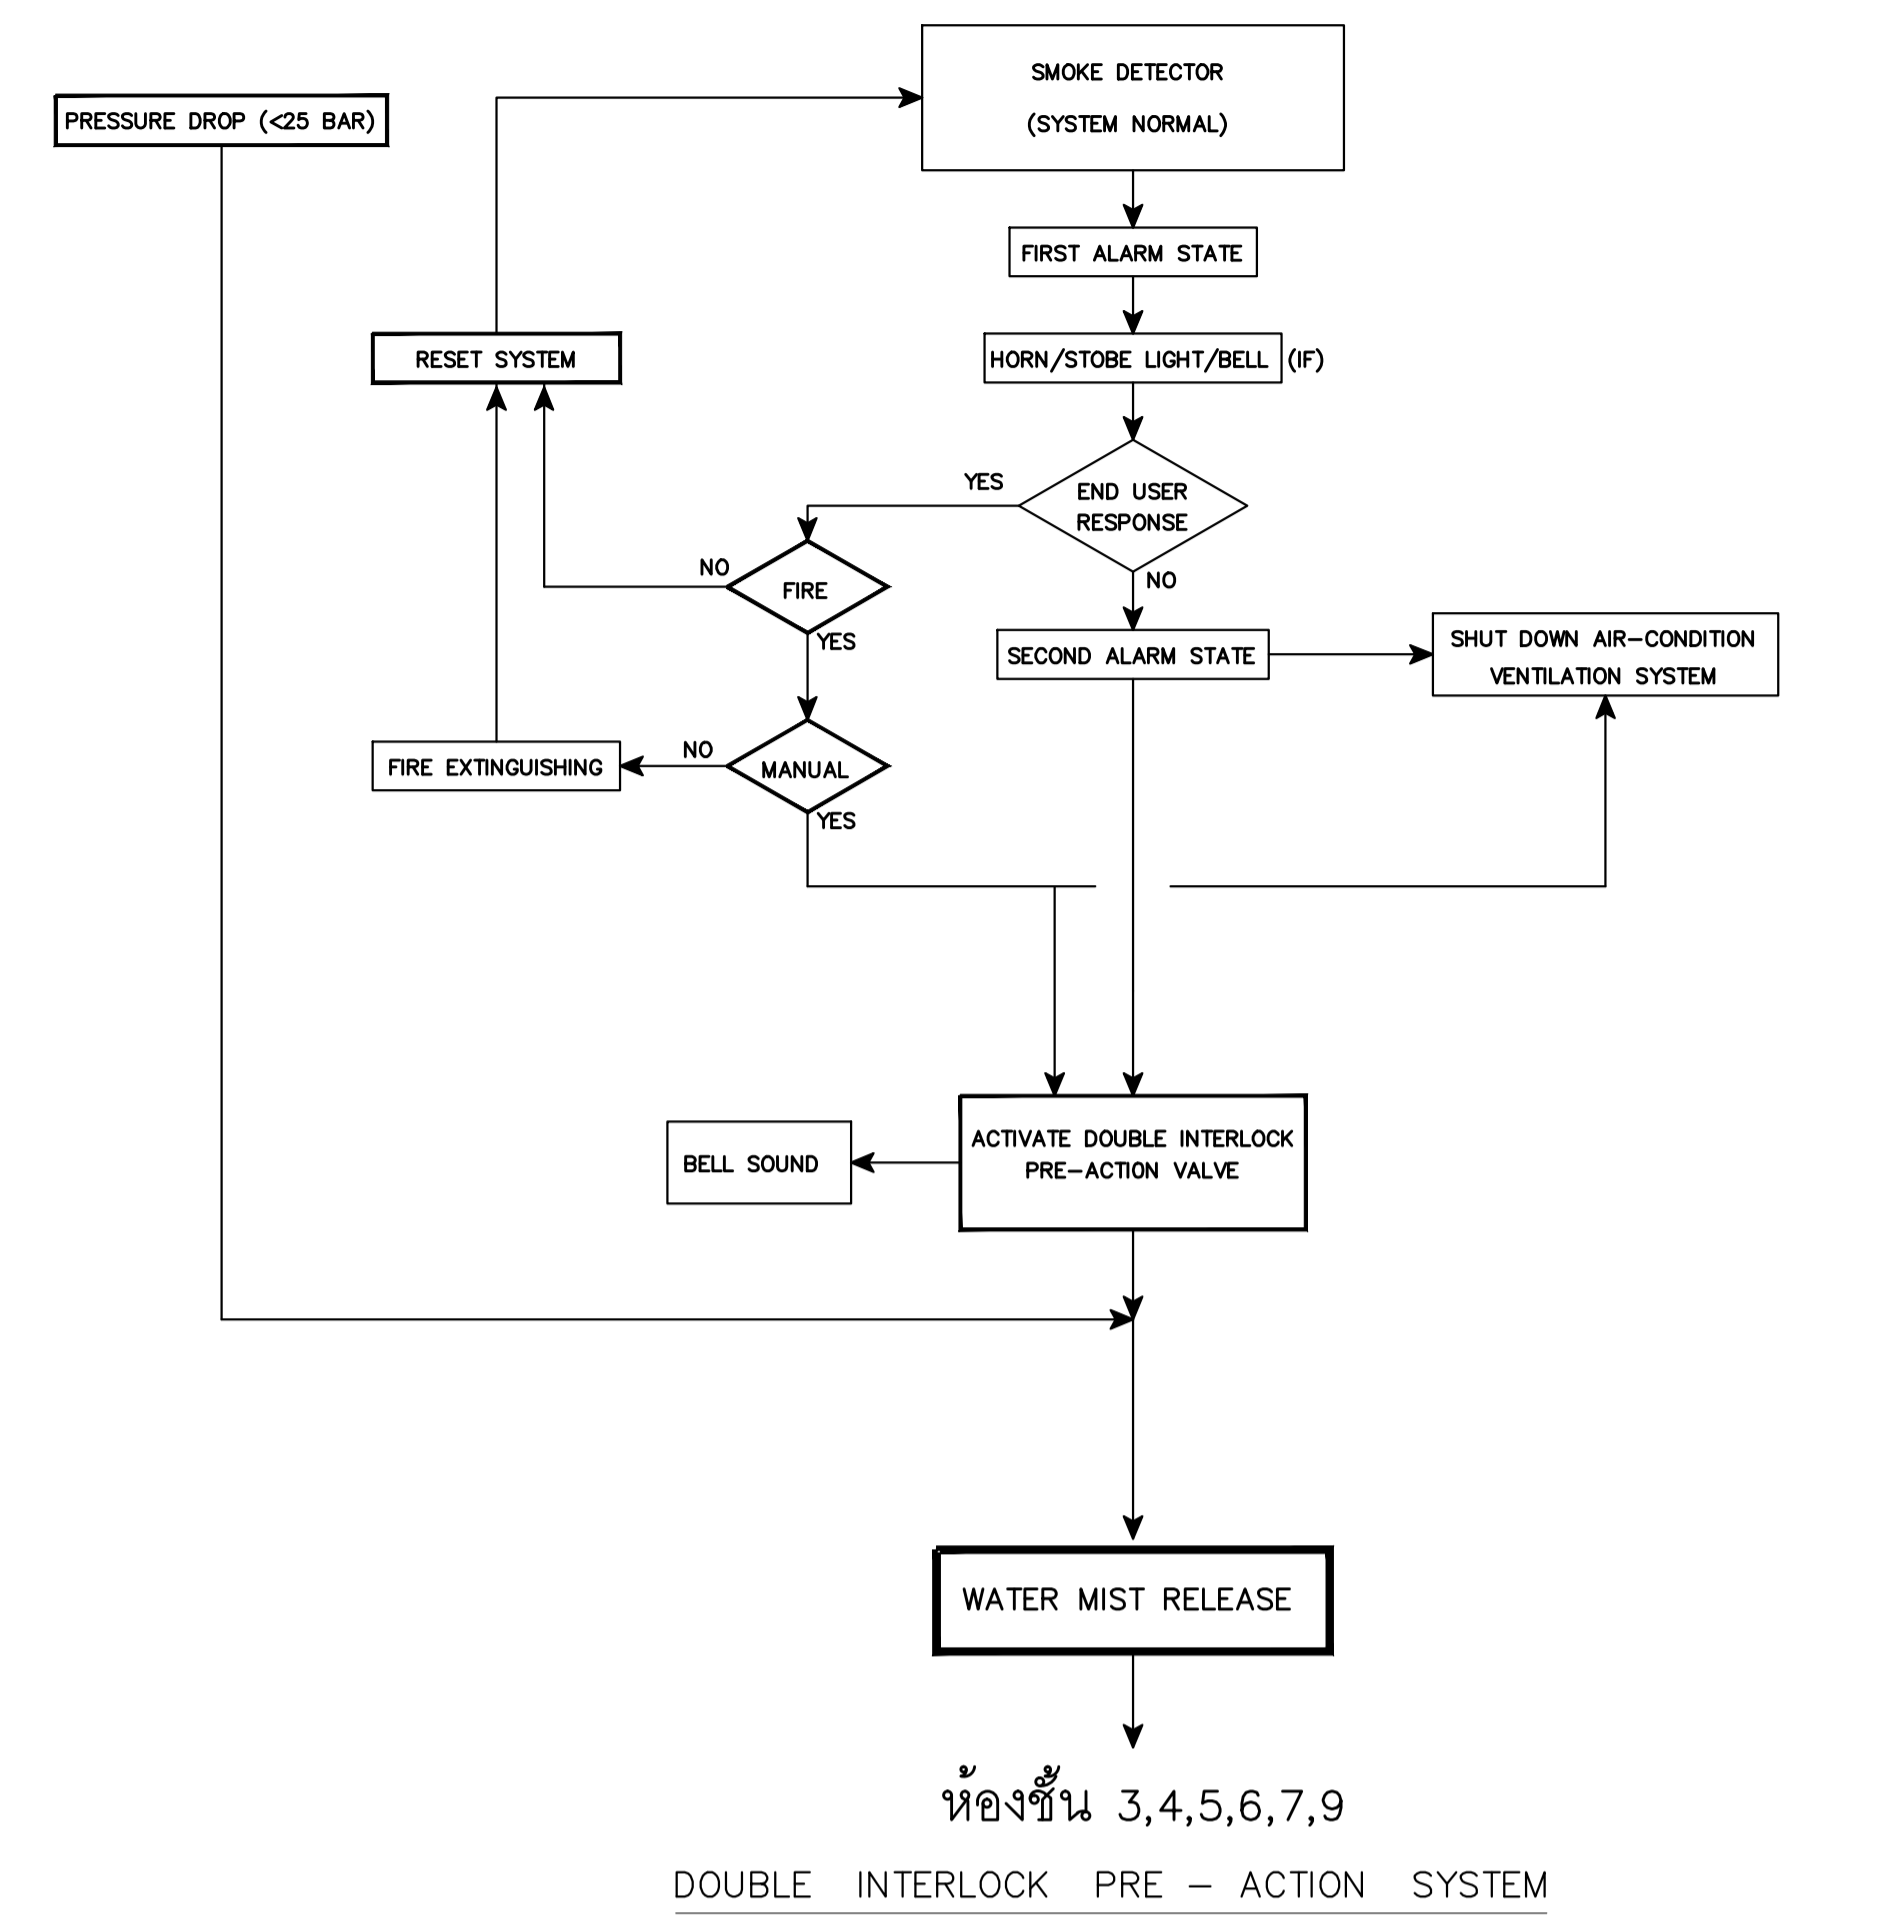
PRESSURE DROP (<25 BAR)

SMOKE DETECTOR
(SYSTEM NORMAL)

FIRST ALARM STATE

RESET SYSTEM

HORN/STOBE LIGHT/BELL (IF)

YES

END USER RESPONSE

NO

FIRE

NO

YES

SECOND ALARM STATE

SHUT DOWN AIR–CONDITION VENTILATION SYSTEM

FIRE EXTINGUISHING

NO

MANUAL

YES

BELL SOUND

ACTIVATE DOUBLE INTERLOCK PRE–ACTION VALVE

WATER MIST RELEASE

ห้องชั้น 3,4,5,6,7,9

DOUBLE INTERLOCK PRE – ACTION SYSTEM